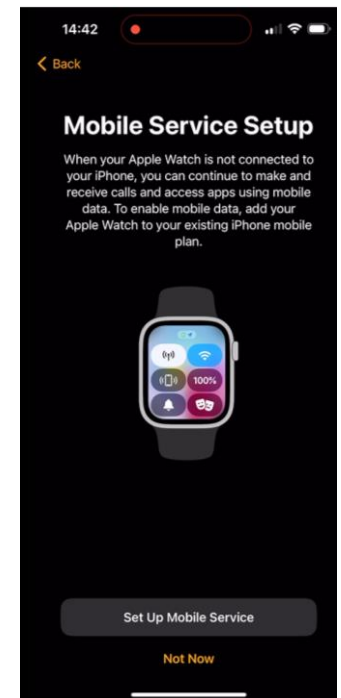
14:42

Back

Mobile Service Setup

When your Apple Watch is not connected to your iPhone, you can continue to make and receive calls and access apps using mobile data. To enable mobile data, add your Apple Watch to your existing iPhone mobile plan.

100%

Set Up Mobile Service

Not Now